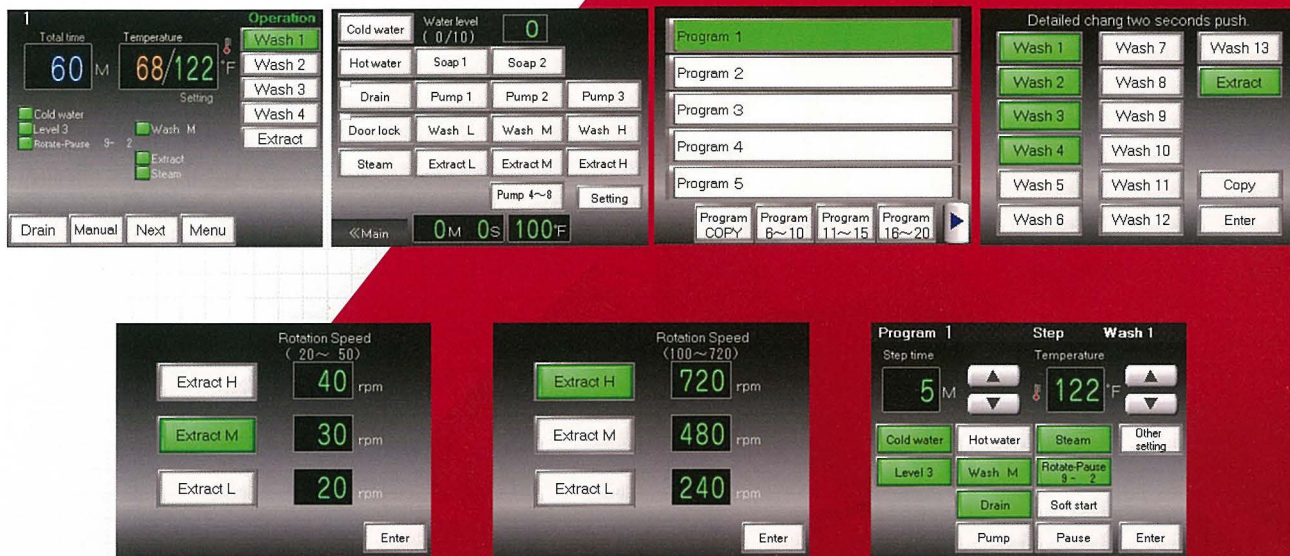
1
Total time
60 M
Temperature
68/122 °F
Setting
Operation
Wash 1
Wash 2
Wash 3
Wash 4
Extract
Cold water
Level 3
Rotate-Pause 9- 2
Wash M
Extract
Steam
Drain
Manual
Next
Menu

Cold water
Water level (0/10)
0
Hot water
Soap 1
Soap 2
Drain
Pump 1
Pump 2
Pump 3
Door lock
Wash L
Wash M
Wash H
Steam
Extract L
Extract M
Extract H
Pump 4～8
Setting
≪Main
0M 0S
100°F

Program 1
Program 2
Program 3
Program 4
Program 5
Program COPY
Program 6～10
Program 11～15
Program 16～20

Detailed chang two seconds push.
Wash 1
Wash 7
Wash 13
Wash 2
Wash 8
Extract
Wash 3
Wash 9
Wash 4
Wash 10
Wash 5
Wash 11
Copy
Wash 6
Wash 12
Enter

Rotation Speed (20～50)
Extract H
40 rpm
Extract M
30 rpm
Extract L
20 rpm
Enter

Rotation Speed (100～720)
Extract H
720 rpm
Extract M
480 rpm
Extract L
240 rpm
Enter

Program 1
Step Wash 1
Step time
5 M
Temperature
122 °F
Cold water
Hot water
Steam
Other setting
Level 3
Wash M
Rotate-Pause 9- 2
Drain
Soft start
Pump
Pause
Enter